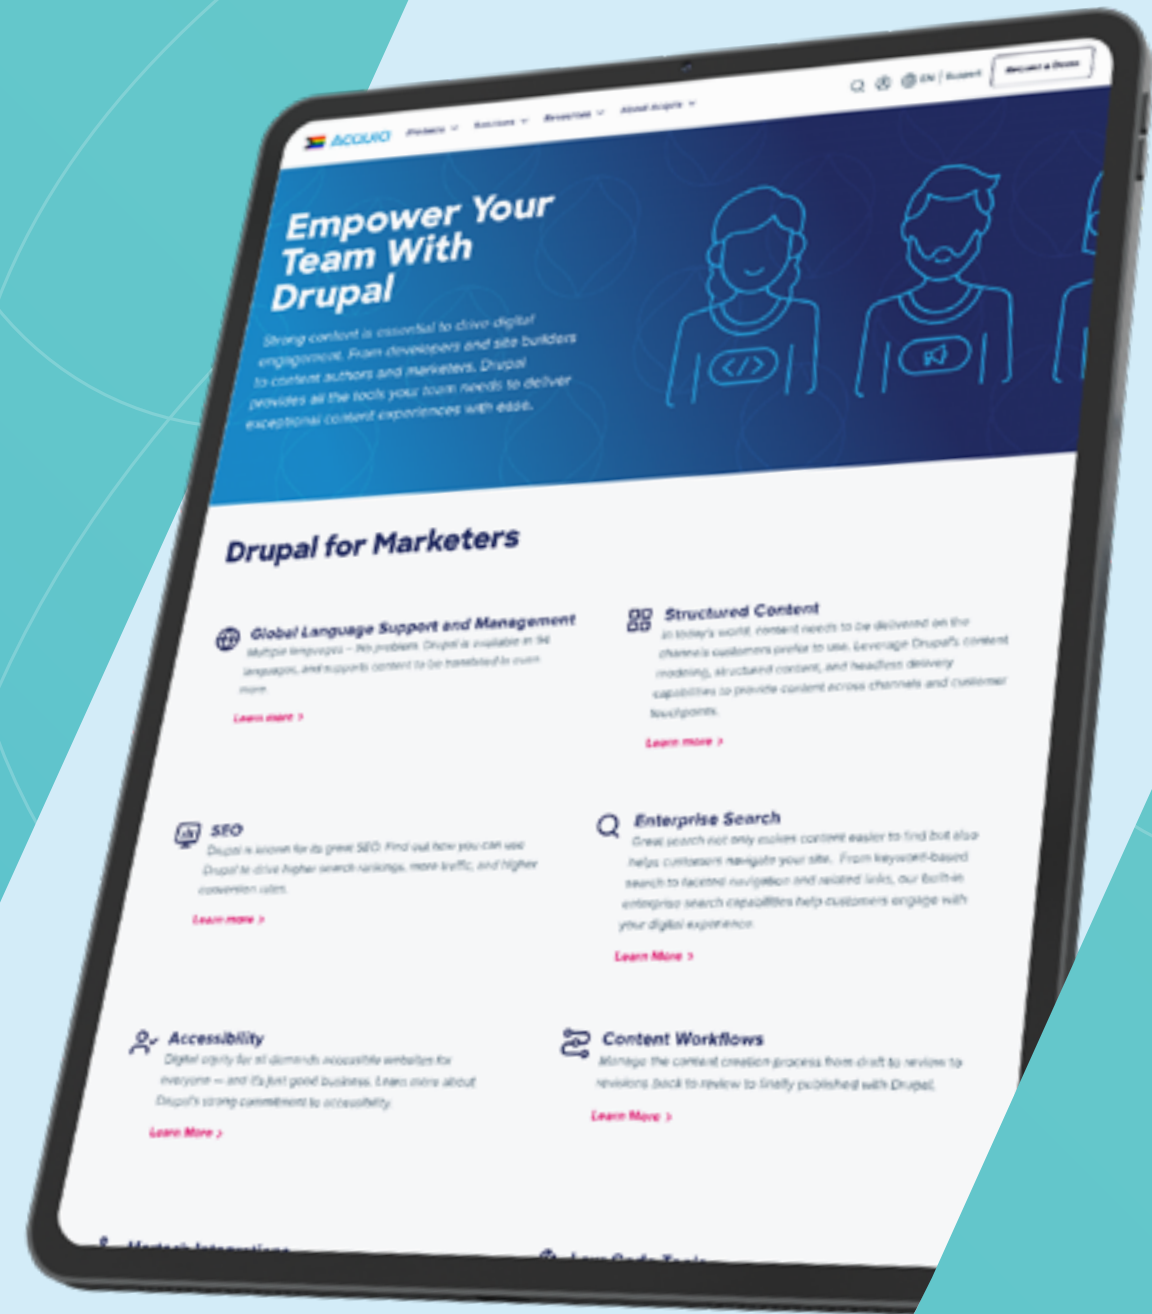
Acquia Products Solutions Resources About Acquia

EN | Support Request a Demo

Empower Your Team With Drupal

Strong content is essential to drive digital engagement. From developers and site builders to content authors and marketers, Drupal provides all the tools your team needs to deliver exceptional content experiences with ease.

Drupal for Marketers

Global Language Support and Management
Multiple languages – No problem. Drupal is available in 94 languages, and supports content to be translated in even more.
Learn more ›

Structured Content
In today's world, content needs to be delivered on the channels customers prefer to use. Leverage Drupal's content modeling, structured content, and headless delivery capabilities to provide content across channels and customer touchpoints.
Learn more ›

SEO
Drupal is known for its great SEO. Find out how you can use Drupal to drive higher search rankings, more traffic, and higher conversion rates.
Learn more ›

Enterprise Search
Great search not only makes content easier to find but also helps customers navigate your site. From keyword-based search to faceted navigation and related links, our built-in enterprise search capabilities help customers engage with your digital experience.
Learn More ›

Accessibility
Digital equity for all demands accessible websites for everyone — and it's just good business. Learn more about Drupal's strong commitment to accessibility.
Learn More ›

Content Workflows
Manage the content creation process from draft to review to revisions back to review to finally published with Drupal.
Learn More ›

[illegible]